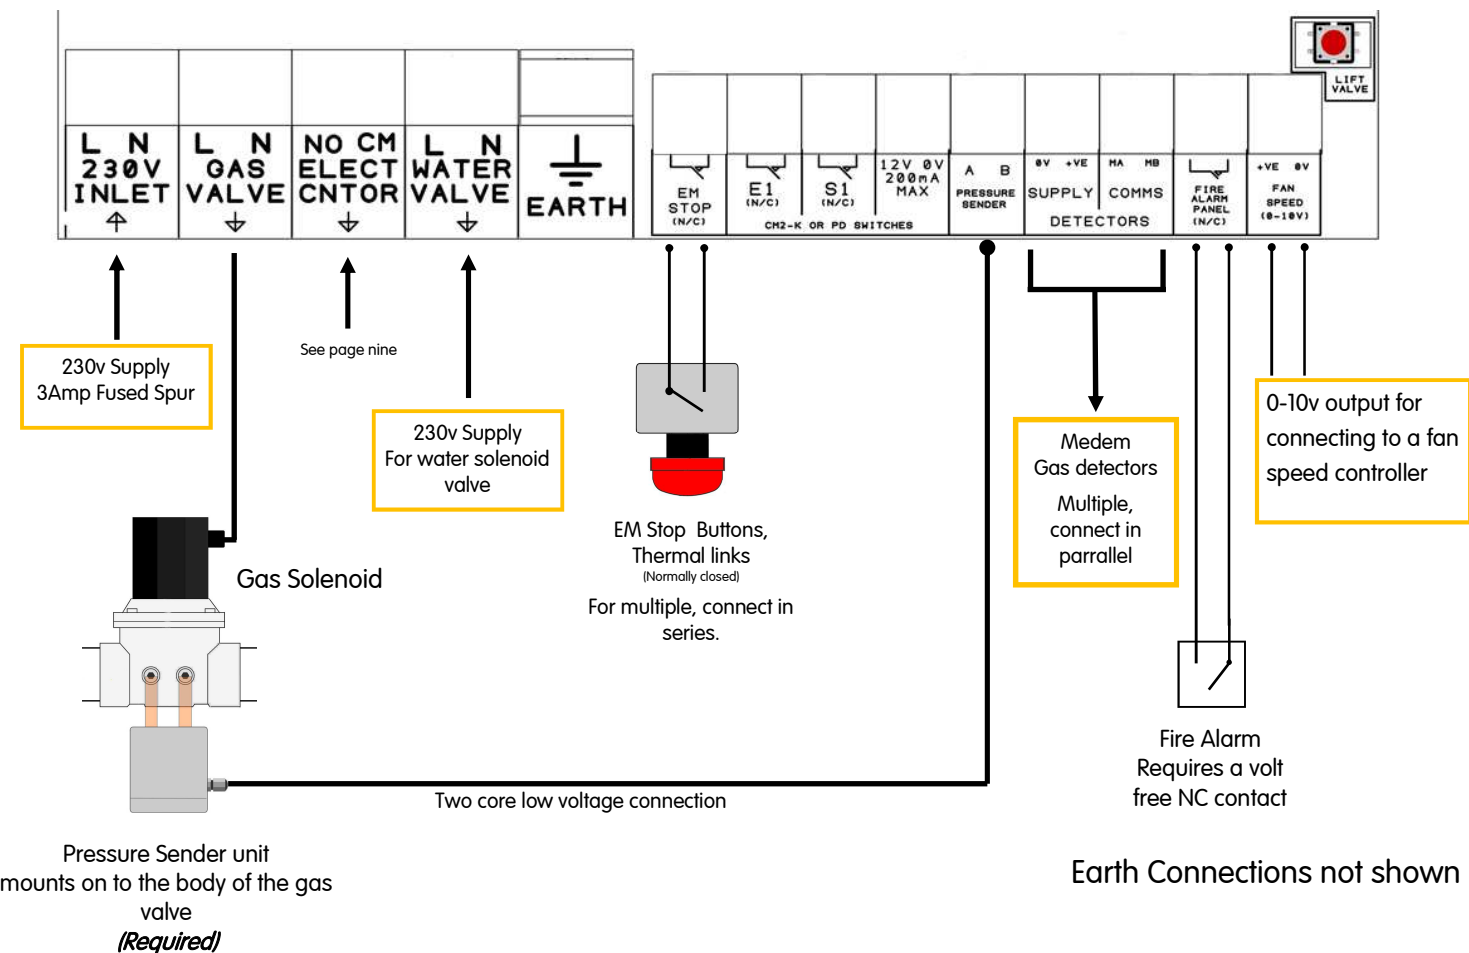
L N 230V INLET

L N GAS VALVE

NO CM ELECT CNTOR

L N WATER VALVE

EARTH

EM STOP (N/C)

E1 (N/C)

S1 (N/C)

CM2-K OR PD SWITCHES

12V 0V 200mA MAX

A B PRESSURE SENDER

0V +VE SUPPLY

MA MB COMMS

DETECTORS

FIRE ALARM PANEL (N/C)

+VE 0V FAN SPEED (0-10V)

LIFT VALVE

230v Supply 3Amp Fused Spur

See page nine

230v Supply For water solenoid valve

EM Stop Buttons, Thermal links (Normally closed)

For multiple, connect in series.

Medem Gas detectors

Multiple, connect in parrallel

0-10v output for connecting to a fan speed controller

Gas Solenoid

Two core low voltage connection

Fire Alarm Requires a volt free NC contact

Pressure Sender unit mounts on to the body of the gas valve (Required)

Earth Connections not shown